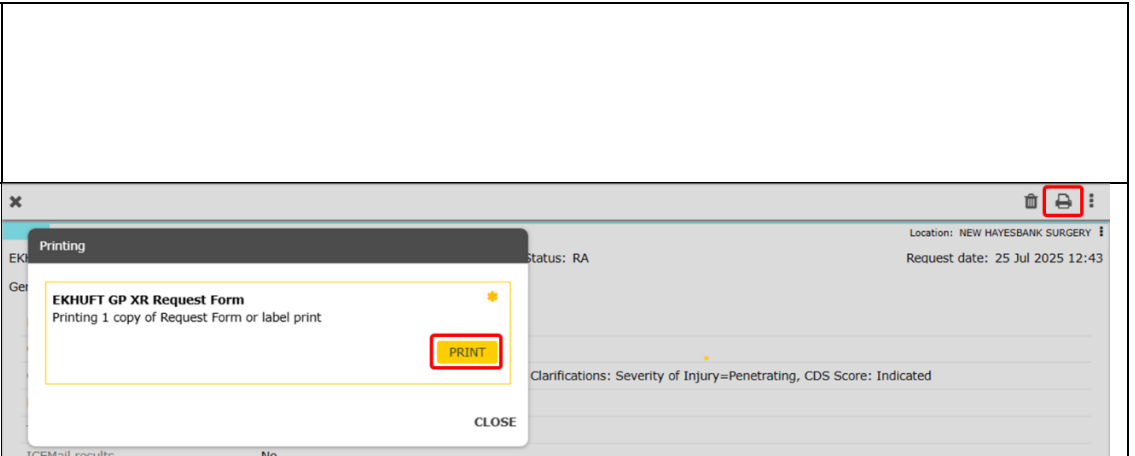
×

Printing

EKHUFT GP XR Request Form
Printing 1 copy of Request Form or label print

PRINT

CLOSE

Location: NEW HAYESBANK SURGERY

EK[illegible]

Status: RA

Request date: 25 Jul 2025 12:43

Ger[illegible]

Clarifications: Severity of Injury=Penetrating, CDS Score: Indicated

ICEMail results

No